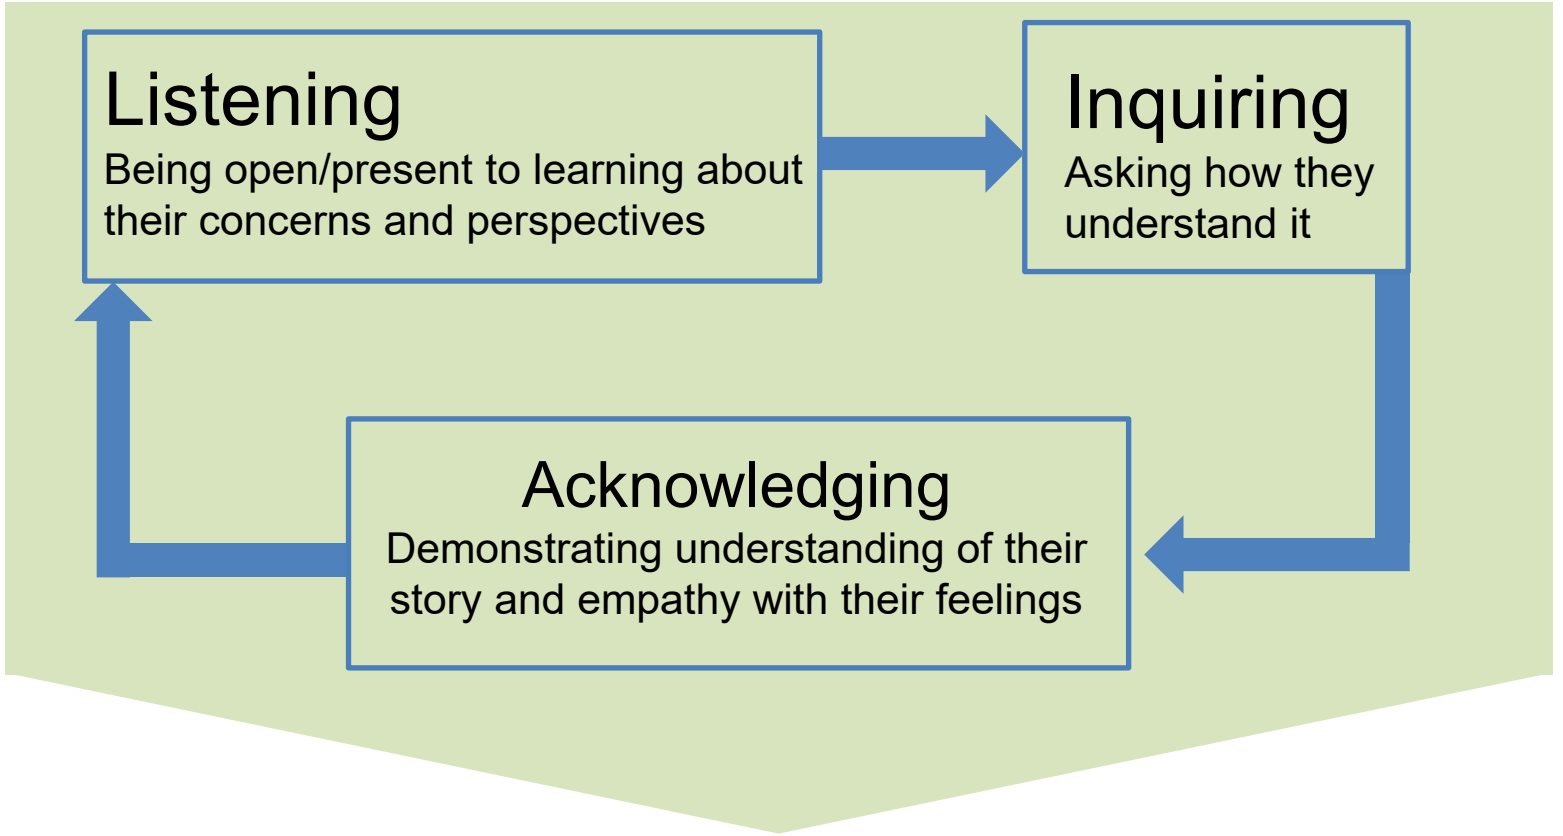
Listening
Being open/present to learning about their concerns and perspectives

Inquiring
Asking how they understand it

Acknowledging
Demonstrating understanding of their story and empathy with their feelings